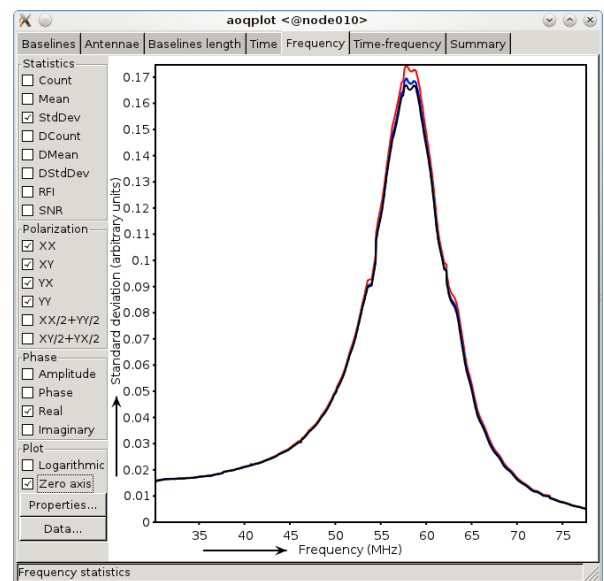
aoqplot <@node010>

Baselines | Antennae | Baselines length | Time | Frequency | Time-frequency | Summary

Statistics
☐ Count
☐ Mean
☑ StdDev
☐ DCount
☐ DMean
☐ DStdDev
☐ RFI
☐ SNR

Polarization
☑ XX
☑ XY
☑ YX
☑ YY
☐ XX/2+YY/2
☐ XY/2+YX/2

Phase
☐ Amplitude
☐ Phase
☑ Real
☐ Imaginary

Plot
☐ Logarithmic
☑ Zero axis

Properties...
Data...

Standard deviation (arbitrary units)
0.17
0.16
0.15
0.14
0.13
0.12
0.11
0.1
0.09
0.08
0.07
0.06
0.05
0.04
0.03
0.02
0.01
0

35 40 45 50 55 60 65 70 75
Frequency (MHz)

Frequency statistics